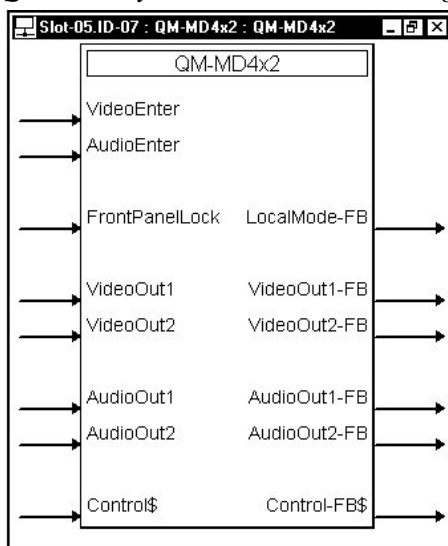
Slot-05.ID-07 : QM-MD4x2 : QM-MD4x2

QM-MD4x2

VideoEnter
AudioEnter

FrontPanelLock LocalMode-FB

VideoOut1 VideoOut1-FB
VideoOut2 VideoOut2-FB

AudioOut1 AudioOut1-FB
AudioOut2 AudioOut2-FB

Control$ Control-FB$